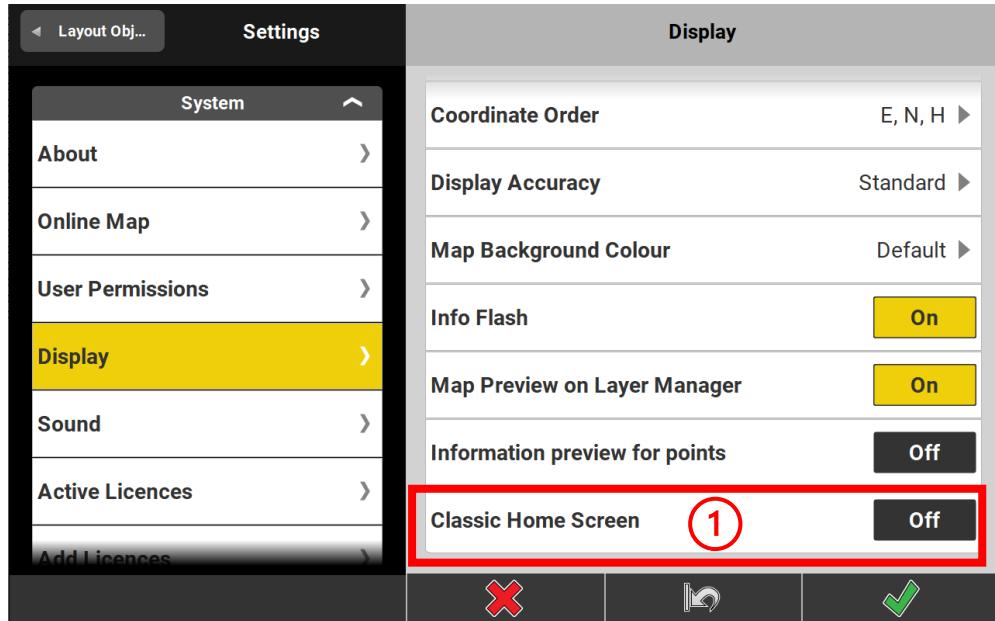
Layout Obj...

Settings

Display

System

About

Online Map

User Permissions

Display

Sound

Active Licences

Add Licences

Coordinate Order E, N, H

Display Accuracy Standard

Map Background Colour Default

Info Flash On

Map Preview on Layer Manager On

Information preview for points Off

Classic Home Screen 1 Off